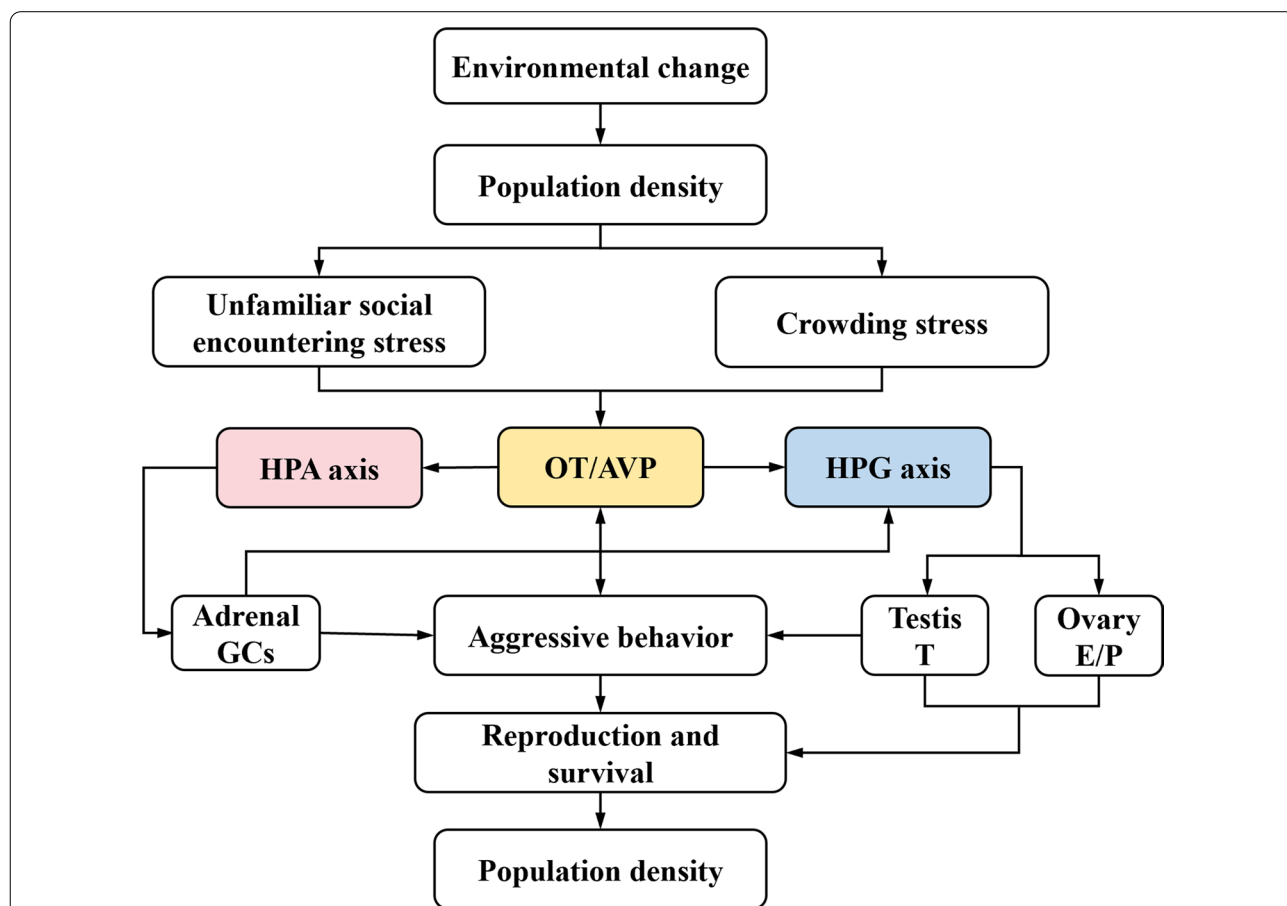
Environmental change

Population density

Unfamiliar social encountering stress

Crowding stress

HPA axis

OT/AVP

HPG axis

Adrenal GCs

Aggressive behavior

Testis T

Ovary E/P

Reproduction and survival

Population density